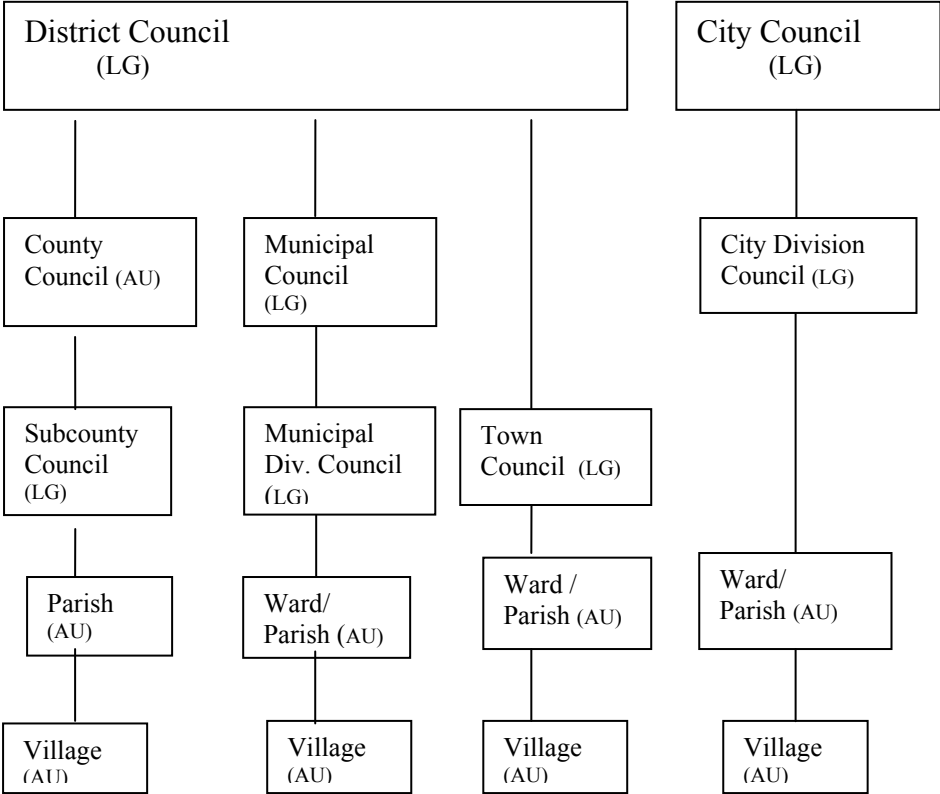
District Council
(LG)

City Council
(LG)

County Council (AU)

Municipal Council (LG)

City Division Council (LG)

Subcounty Council (LG)

Municipal Div. Council (LG)

Town Council (LG)

Parish (AU)

Ward/ Parish (AU)

Ward / Parish (AU)

Ward/ Parish (AU)

Village (AU)

Village (AU)

Village (AU)

Village (AU)